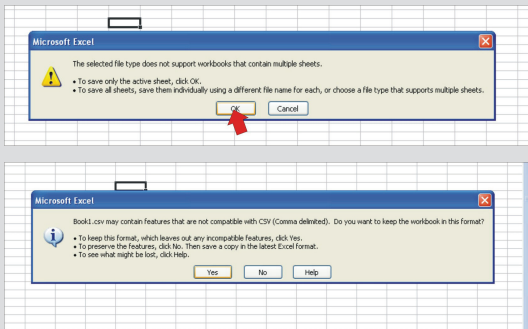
Microsoft Excel

The selected file type does not support workbooks that contain multiple sheets.

• To save only the active sheet, click OK.
• To save all sheets, save them individually using a different file name for each, or choose a file type that supports multiple sheets.

OK Cancel

Microsoft Excel

Book1.csv may contain features that are not compatible with CSV (Comma delimited). Do you want to keep the workbook in this format?

• To keep this format, which leaves out any incompatible features, click Yes.
• To preserve the features, click No. Then save a copy in the latest Excel format.
• To see what might be lost, click Help.

Yes No Help